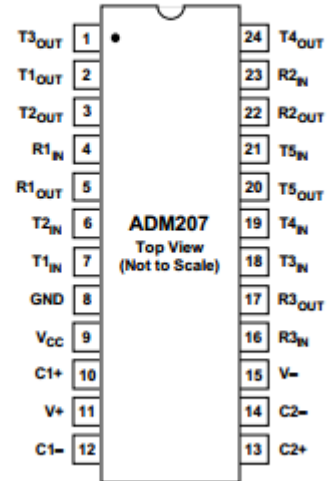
$T3_{OUT}$ 1
$T1_{OUT}$ 2
$T2_{OUT}$ 3
$R1_{IN}$ 4
$R1_{OUT}$ 5
$T2_{IN}$ 6
$T1_{IN}$ 7
GND 8
$V_{CC}$ 9
C1+ 10
V+ 11
C1– 12

24 $T4_{OUT}$
23 $R2_{IN}$
22 $R2_{OUT}$
21 $T5_{IN}$
20 $T5_{OUT}$
19 $T4_{IN}$
18 $T3_{IN}$
17 $R3_{OUT}$
16 $R3_{IN}$
15 V–
14 C2–
13 C2+

ADM207
Top View
(Not to Scale)